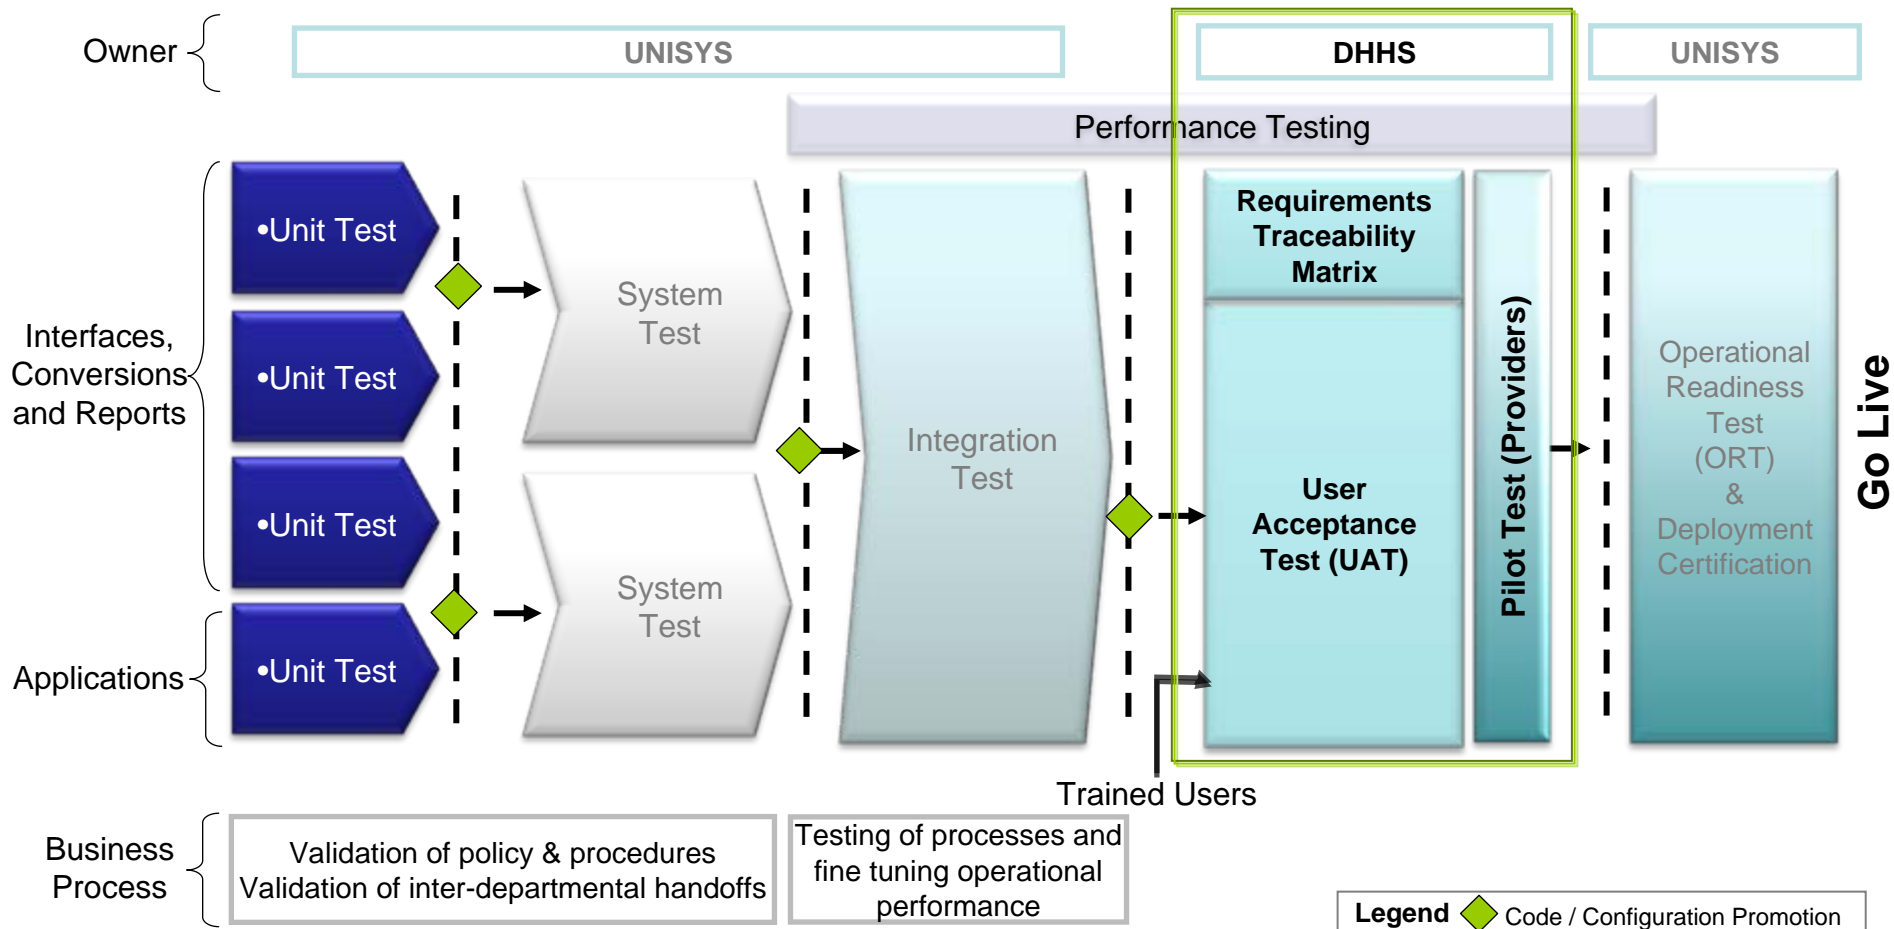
Owner

UNISYS

DHHS

UNISYS

Performance Testing

Interfaces, Conversions and Reports

Applications

•Unit Test

•Unit Test

•Unit Test

•Unit Test

System Test

System Test

Integration Test

Requirements Traceability Matrix

User Acceptance Test (UAT)

Pilot Test (Providers)

Operational Readiness Test (ORT) & Deployment Certification

Go Live

Trained Users

Business Process

Validation of policy & procedures
Validation of inter-departmental handoffs

Testing of processes and fine tuning operational performance

Legend Code / Configuration Promotion